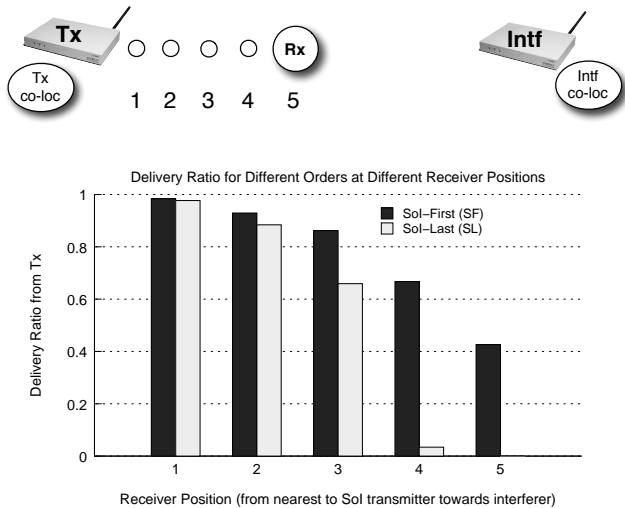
Tx

Tx co-loc

1 2 3 4 5

Rx

Intf

Intf co-loc

Delivery Ratio for Different Orders at Different Receiver Positions

SoI–First (SF)

SoI–Last (SL)

Delivery Ratio from Tx

1

0.8

0.6

0.4

0.2

0

1 2 3 4 5

Receiver Position (from nearest to SoI transmitter towards interferer)